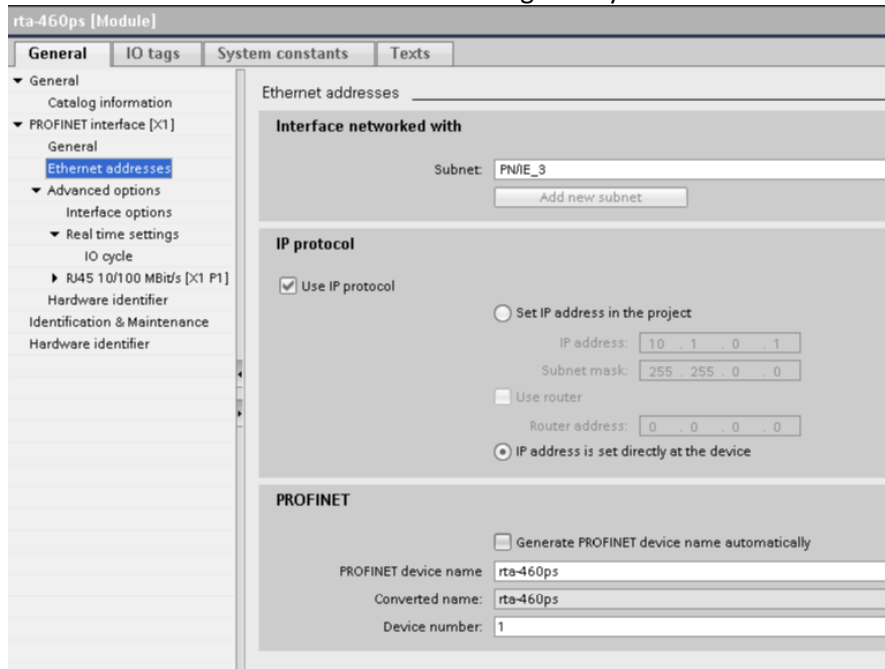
rta-460ps [Module]

General | IO tags | System constants | Texts

General
Catalog information
PROFINET interface [X1]
General
Ethernet addresses
Advanced options
Interface options
Real time settings
IO cycle
RJ45 10/100 MBit/s [X1 P1]
Hardware identifier
Identification & Maintenance
Hardware identifier

Ethernet addresses

Interface networked with

Subnet: PN/IE_3

Add new subnet

IP protocol

Use IP protocol

Set IP address in the project

IP address: 10 . 1 . 0 . 1

Subnet mask: 255 . 255 . 0 . 0

Use router

Router address: 0 . 0 . 0 . 0

IP address is set directly at the device

PROFINET

Generate PROFINET device name automatically

PROFINET device name rta-460ps

Converted name: rta-460ps

Device number: 1